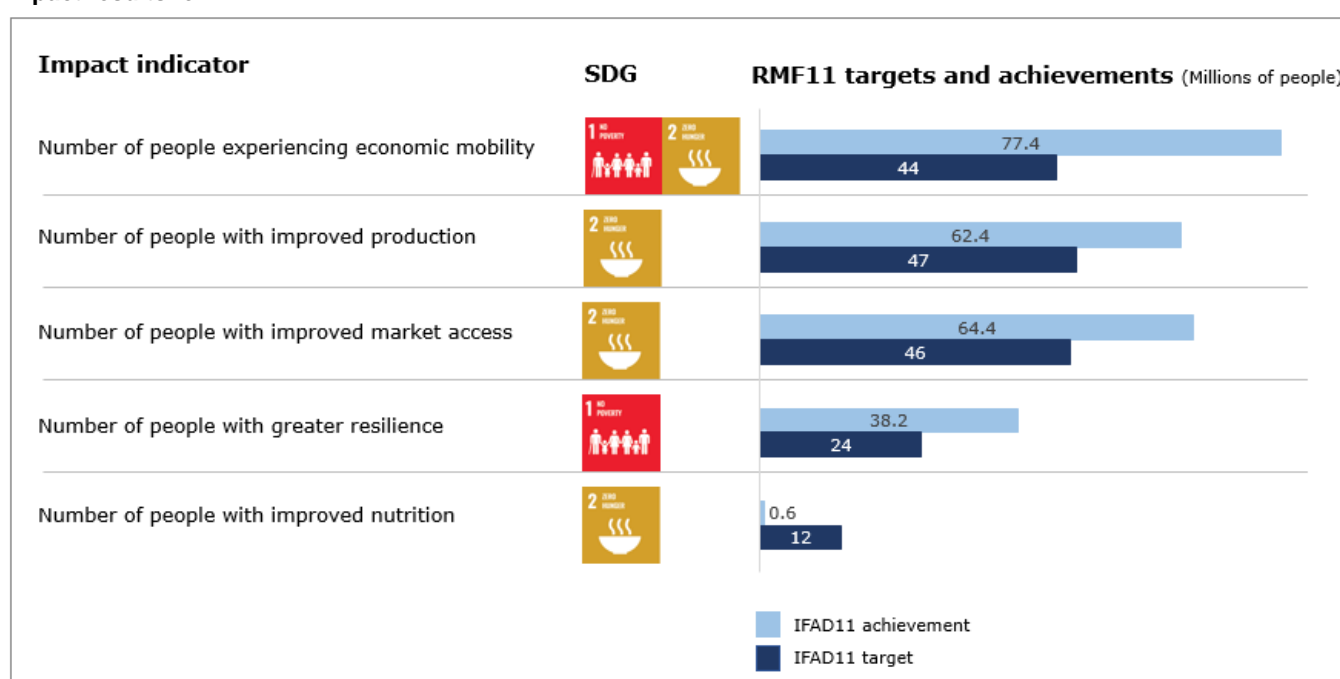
Impact indicator

SDG

RMF11 targets and achievements (Millions of people)

Number of people experiencing economic mobility

1 NO POVERTY 2 ZERO HUNGER

77.4
44

Number of people with improved production

2 ZERO HUNGER

62.4
47

Number of people with improved market access

2 ZERO HUNGER

64.4
46

Number of people with greater resilience

1 NO POVERTY

38.2
24

Number of people with improved nutrition

2 ZERO HUNGER

0.6
12

IFAD11 achievement
IFAD11 target